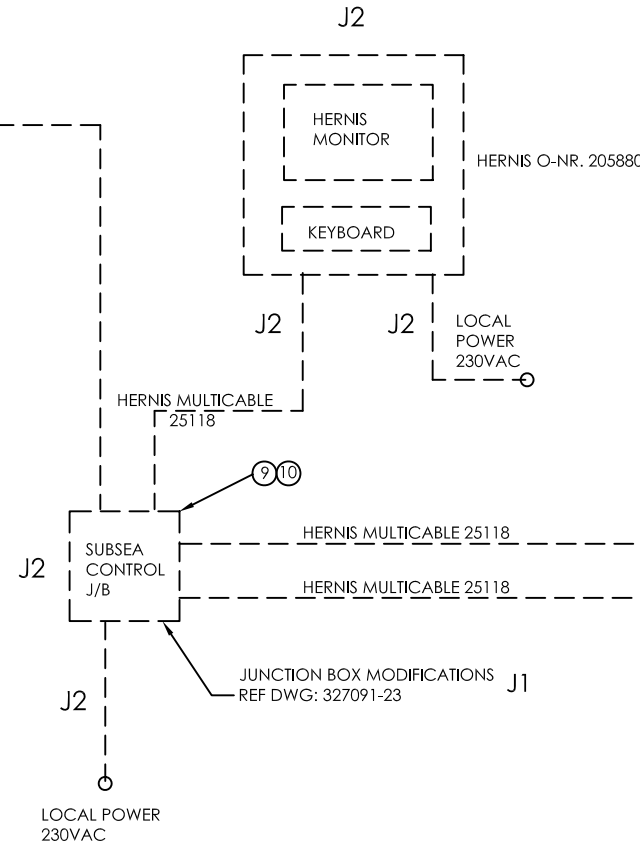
J2

HERNIS MONITOR

HERNIS O-NR. 205880

KEYBOARD

J2

J2

LOCAL POWER 230VAC

HERNIS MULTICABLE 25118

9 10

J2

SUBSEA CONTROL J/B

HERNIS MULTICABLE 25118

HERNIS MULTICABLE 25118

JUNCTION BOX MODIFICATIONS REF DWG: 327091-23

J1

J2

LOCAL POWER 230VAC